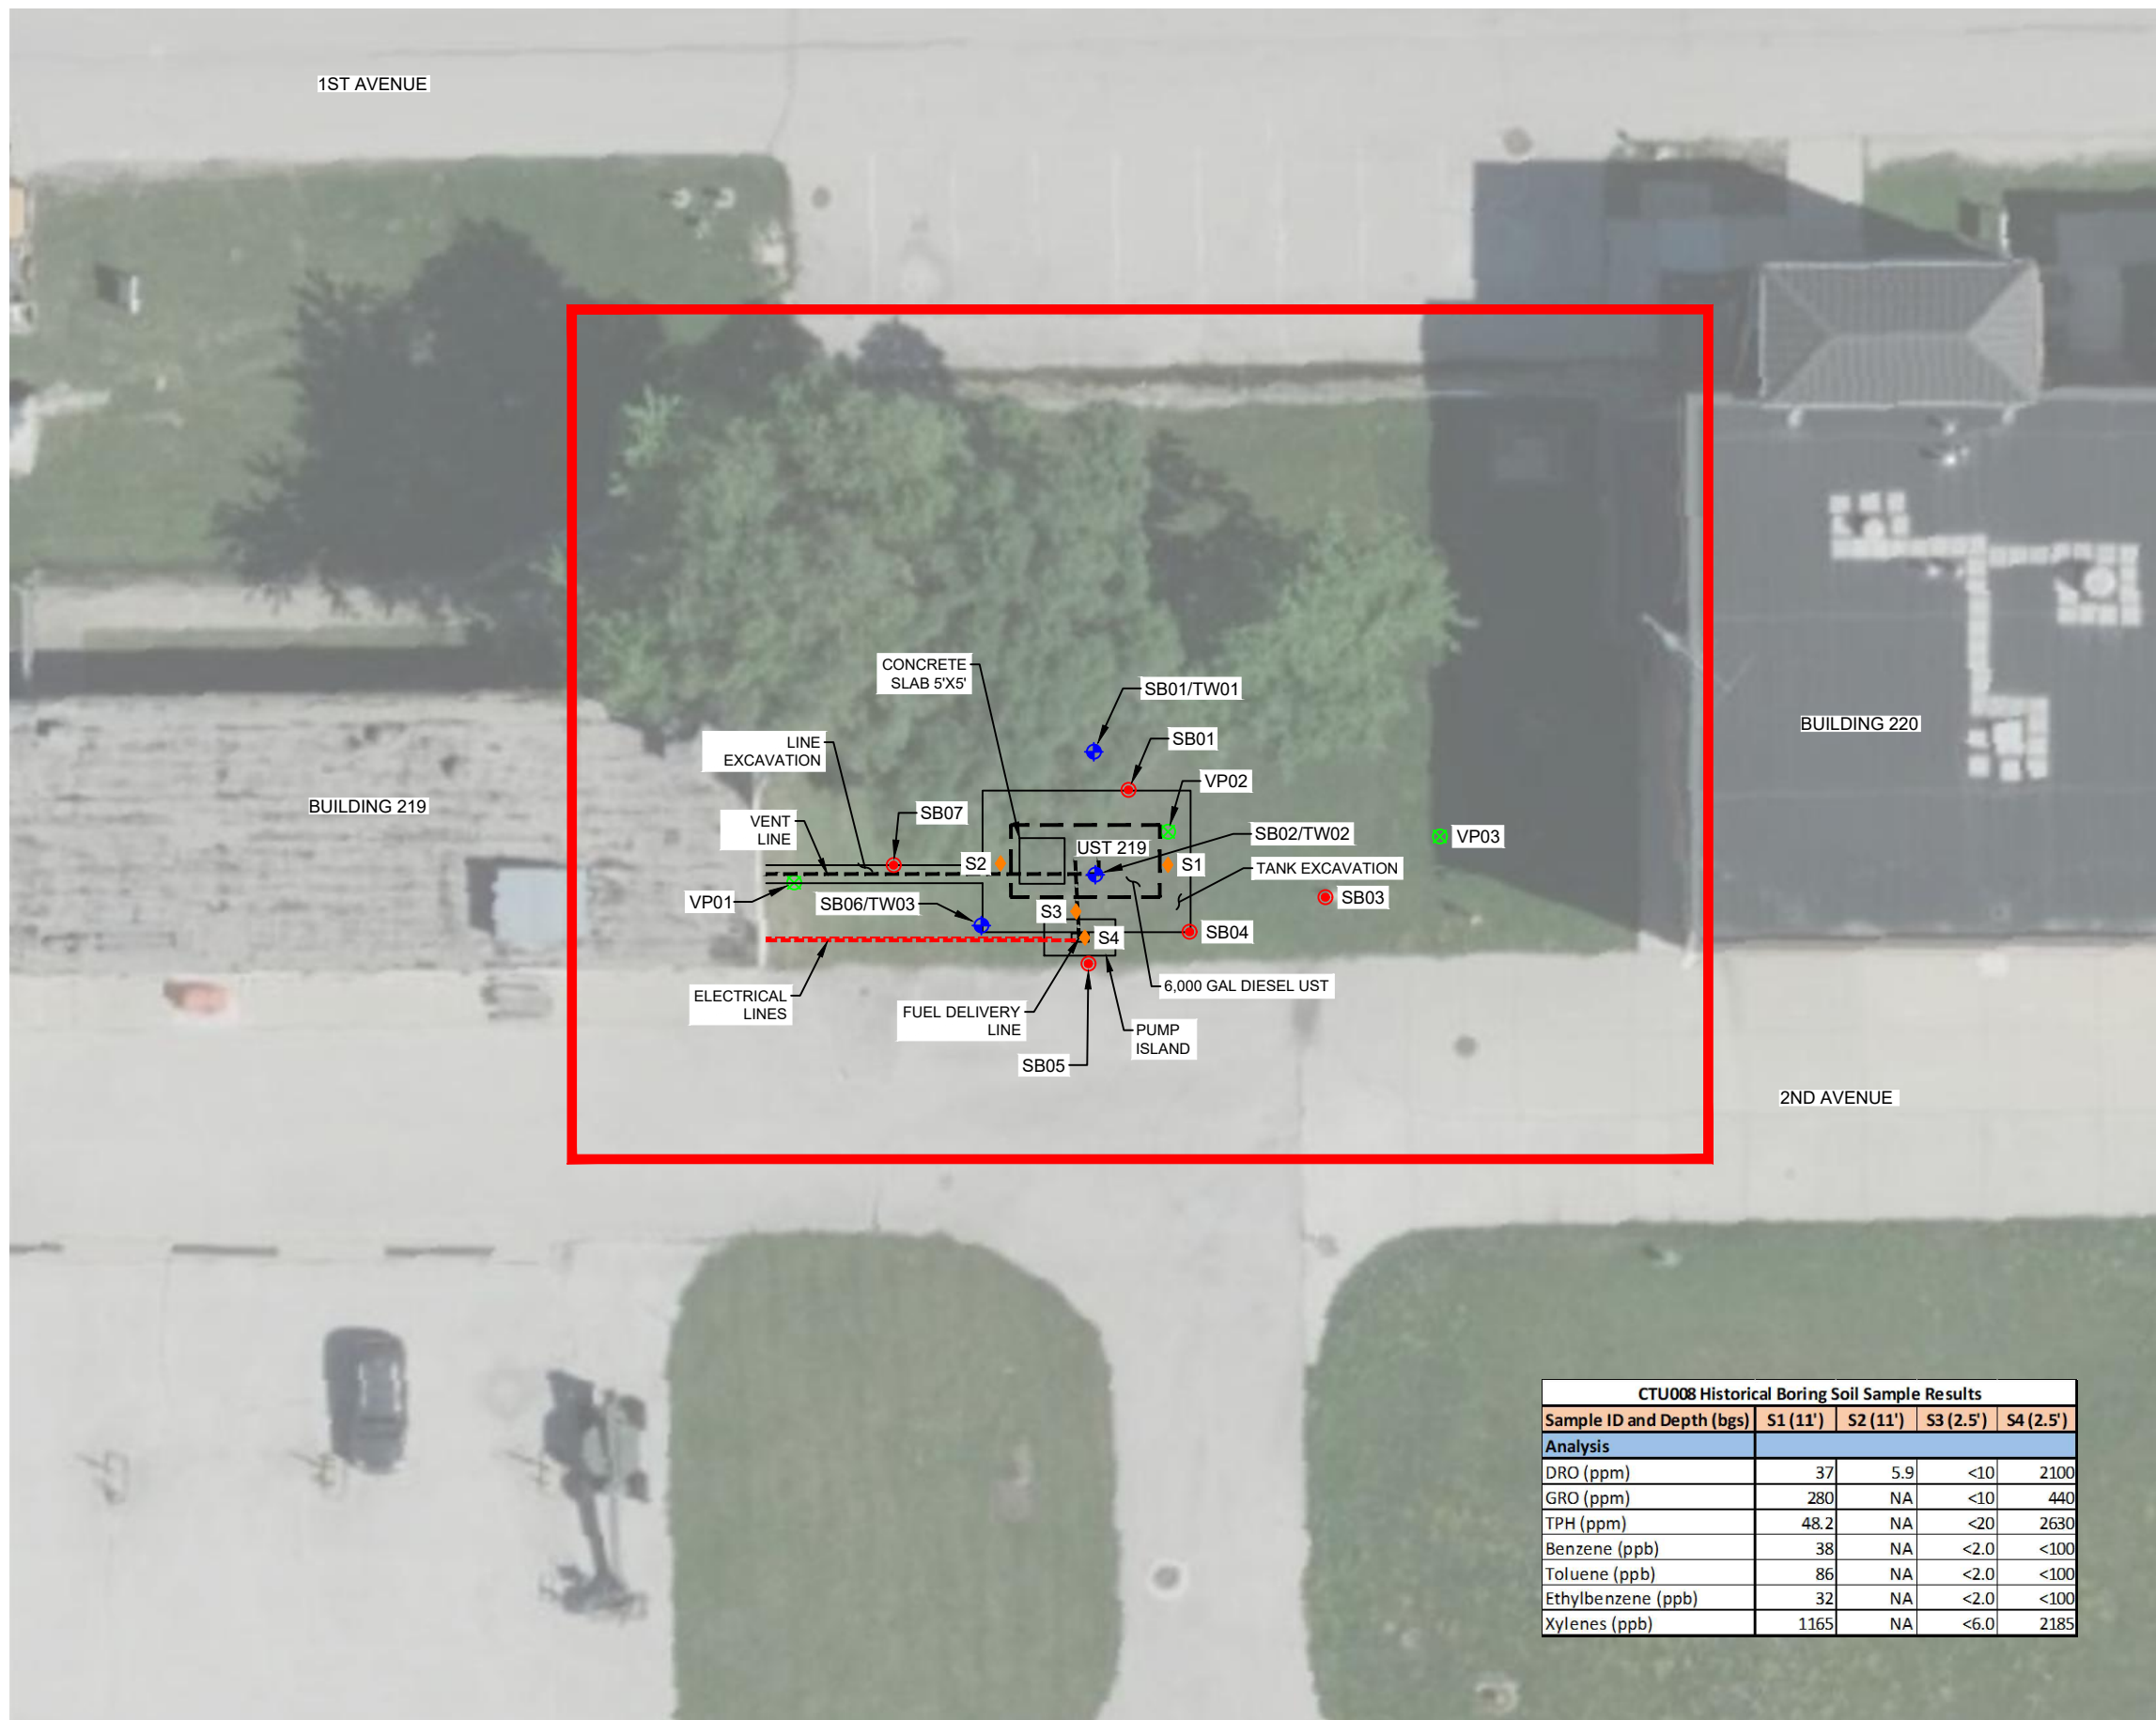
1ST AVENUE

BUILDING 219

BUILDING 220

CONCRETE SLAB 5'X5'

SB01/TW01

SB01

VP02

LINE EXCAVATION

SB07

SB02/TW02

VP03

VENT LINE

S2

UST 219

S1

TANK EXCAVATION

VP01

SB06/TW03

S3

SB03

S4

SB04

ELECTRICAL LINES

FUEL DELIVERY LINE

6,000 GAL DIESEL UST

PUMP ISLAND

SB05

2ND AVENUE

| CTU008 Historical Boring Soil Sample Results | | | | |
|---|---|---|---|---|
| Sample ID and Depth (bgs) | S1 (11') | S2 (11') | S3 (2.5') | S4 (2.5') |
| Analysis | | | | |
| DRO (ppm) | 37 | 5.9 | <10 | 2100 |
| GRO (ppm) | 280 | NA | <10 | 440 |
| TPH (ppm) | 48.2 | NA | <20 | 2630 |
| Benzene (ppb) | 38 | NA | <2.0 | <100 |
| Toluene (ppb) | 86 | NA | <2.0 | <100 |
| Ethylbenzene (ppb) | 32 | NA | <2.0 | <100 |
| Xylenes (ppb) | 1165 | NA | <6.0 | 2185 |